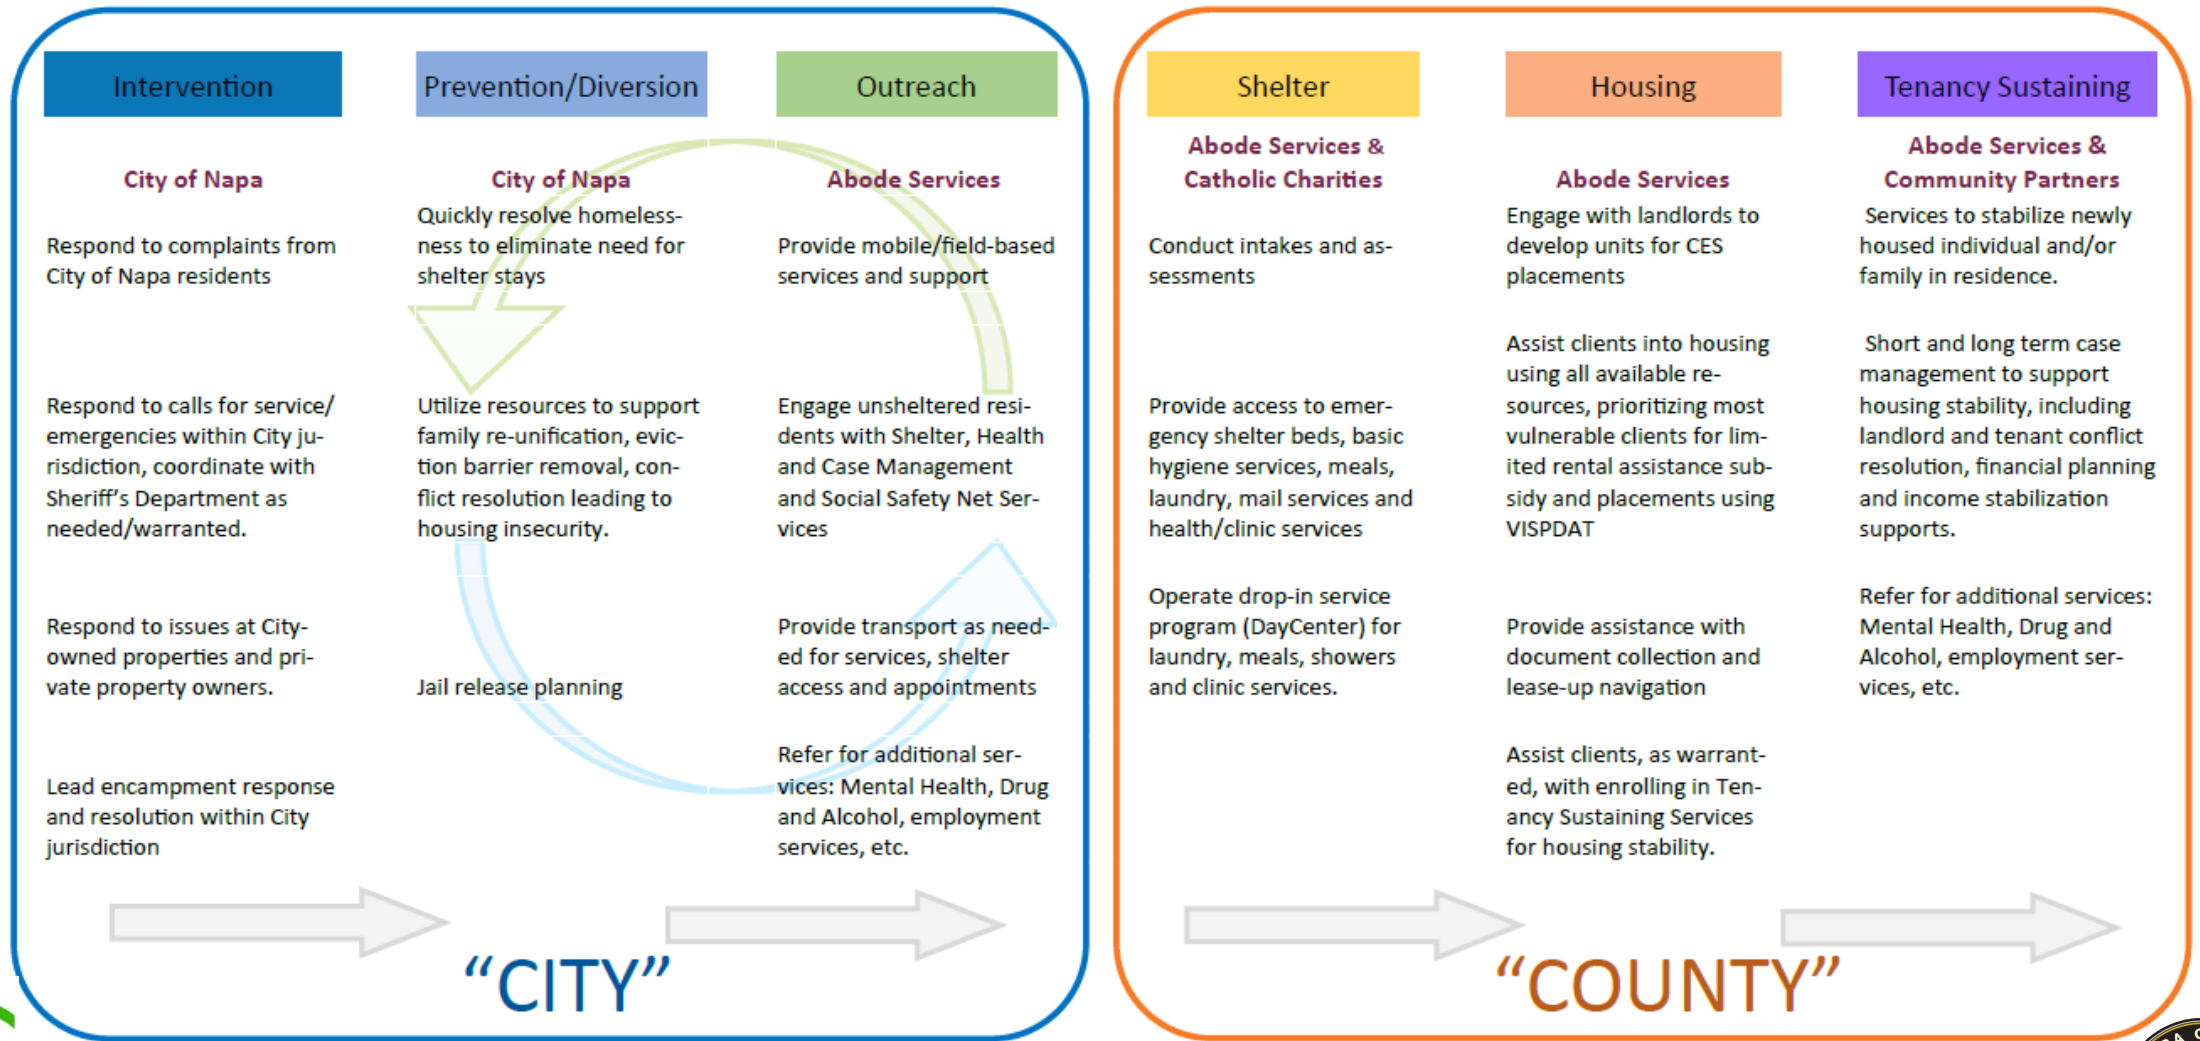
Intervention

City of Napa

Respond to complaints from City of Napa residents

Respond to calls for service/ emergencies within City jurisdiction, coordinate with Sheriff's Department as needed/warranted.

Respond to issues at City-owned properties and private property owners.

Lead encampment response and resolution within City jurisdiction

Prevention/Diversion

City of Napa

Quickly resolve homelessness to eliminate need for shelter stays

Utilize resources to support family re-unification, eviction barrier removal, conflict resolution leading to housing insecurity.

Jail release planning

Outreach

Abode Services

Provide mobile/field-based services and support

Engage unsheltered residents with Shelter, Health and Case Management and Social Safety Net Services

Provide transport as needed for services, shelter access and appointments

Refer for additional services: Mental Health, Drug and Alcohol, employment services, etc.

"CITY"

Shelter

Abode Services & Catholic Charities

Conduct intakes and assessments

Provide access to emergency shelter beds, basic hygiene services, meals, laundry, mail services and health/clinic services

Operate drop-in service program (DayCenter) for laundry, meals, showers and clinic services.

Housing

Abode Services

Engage with landlords to develop units for CES placements

Assist clients into housing using all available resources, prioritizing most vulnerable clients for limited rental assistance subsidy and placements using VISPDAT

Provide assistance with document collection and lease-up navigation

Assist clients, as warranted, with enrolling in Tenancy Sustaining Services for housing stability.

Tenancy Sustaining

Abode Services & Community Partners

Services to stabilize newly housed individual and/or family in residence.

Short and long term case management to support housing stability, including landlord and tenant conflict resolution, financial planning and income stabilization supports.

Refer for additional services: Mental Health, Drug and Alcohol, employment services, etc.

"COUNTY"